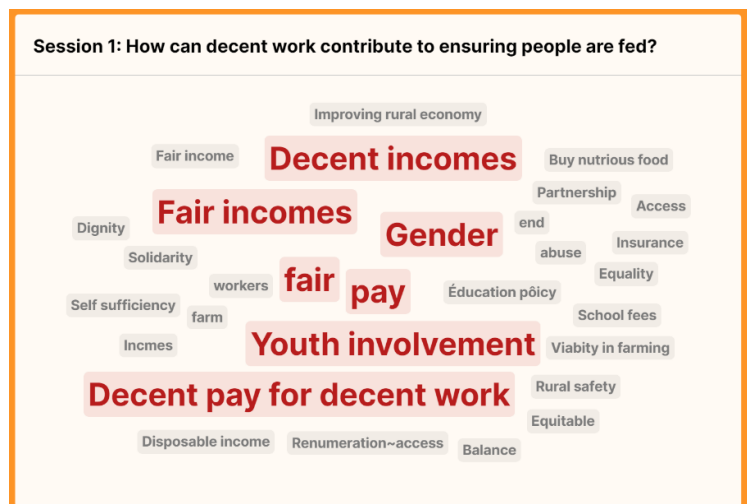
Session 1: How can decent work contribute to ensuring people are fed?

Improving rural economy
Fair income
Decent incomes
Buy nutrious food
Partnership
Fair incomes
Access
Dignity
end
Gender
Insurance
Solidarity
abuse
Equality
workers
fair
pay
Self sufficiency
Éducation pôicy
farm
School fees
Incmes
Youth involvement
Viabity in farming
Decent pay for decent work
Rural safety
Equitable
Disposable income
Renumeration~access
Balance